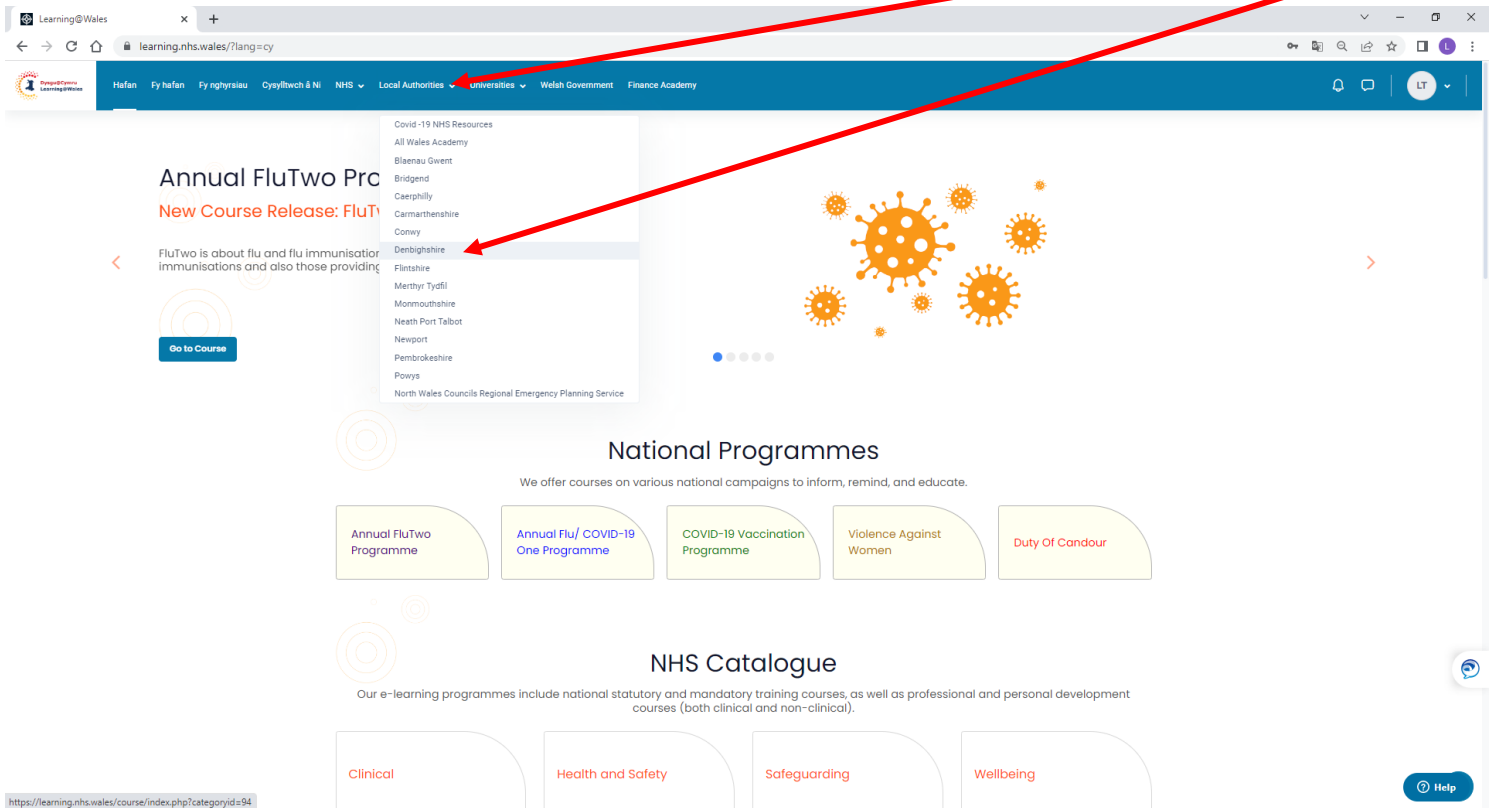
Learning@Wales ×
+
learning.nhs.wales/?lang=cy

Dysgu@Cymru Learning@Wales

Hafan Fy hafan Fy nghyrsiau Cysylltwch â Ni NHS Local Authorities Universities Welsh Government Finance Academy

LT

Covid-19 NHS Resources
All Wales Academy
Blaenau Gwent
Bridgend
Caerphilly
Carmarthenshire
Conwy
Denbighshire
Flintshire
Merthyr Tydfil
Monmouthshire
Neath Port Talbot
Newport
Pembrokeshire
Powys
North Wales Councils Regional Emergency Planning Service

Annual FluTwo Pro

New Course Release: FluTw

FluTwo is about flu and flu immunisation immunisations and also those providing

Go to Course

National Programmes

We offer courses on various national campaigns to inform, remind, and educate.

Annual FluTwo Programme

Annual Flu/ COVID-19 One Programme

COVID-19 Vaccination Programme

Violence Against Women

Duty Of Candour

NHS Catalogue

Our e-learning programmes include national statutory and mandatory training courses, as well as professional and personal development courses (both clinical and non-clinical).

Clinical

Health and Safety

Safeguarding

Wellbeing

https://learning.nhs.wales/course/index.php?categoryid=94

Help